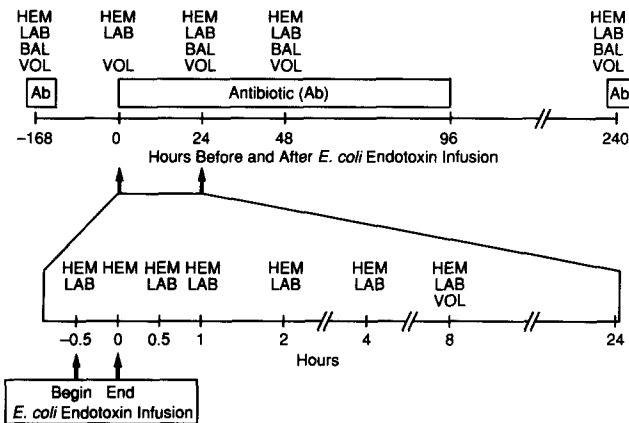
HEM
LAB
BAL
VOL

HEM
LAB

VOL

HEM
LAB
BAL
VOL

HEM
LAB
BAL
VOL

HEM
LAB
BAL
VOL

Ab

Antibiotic (Ab)

Ab

−168 0 24 48 96 240

Hours Before and After *E. coli* Endotoxin Infusion

HEM
LAB

HEM

HEM
LAB

HEM
LAB

HEM
LAB

HEM
LAB

HEM
LAB
VOL

−0.5 0 0.5 1 2 4 8 24

Hours

Begin End
*E. coli* Endotoxin Infusion